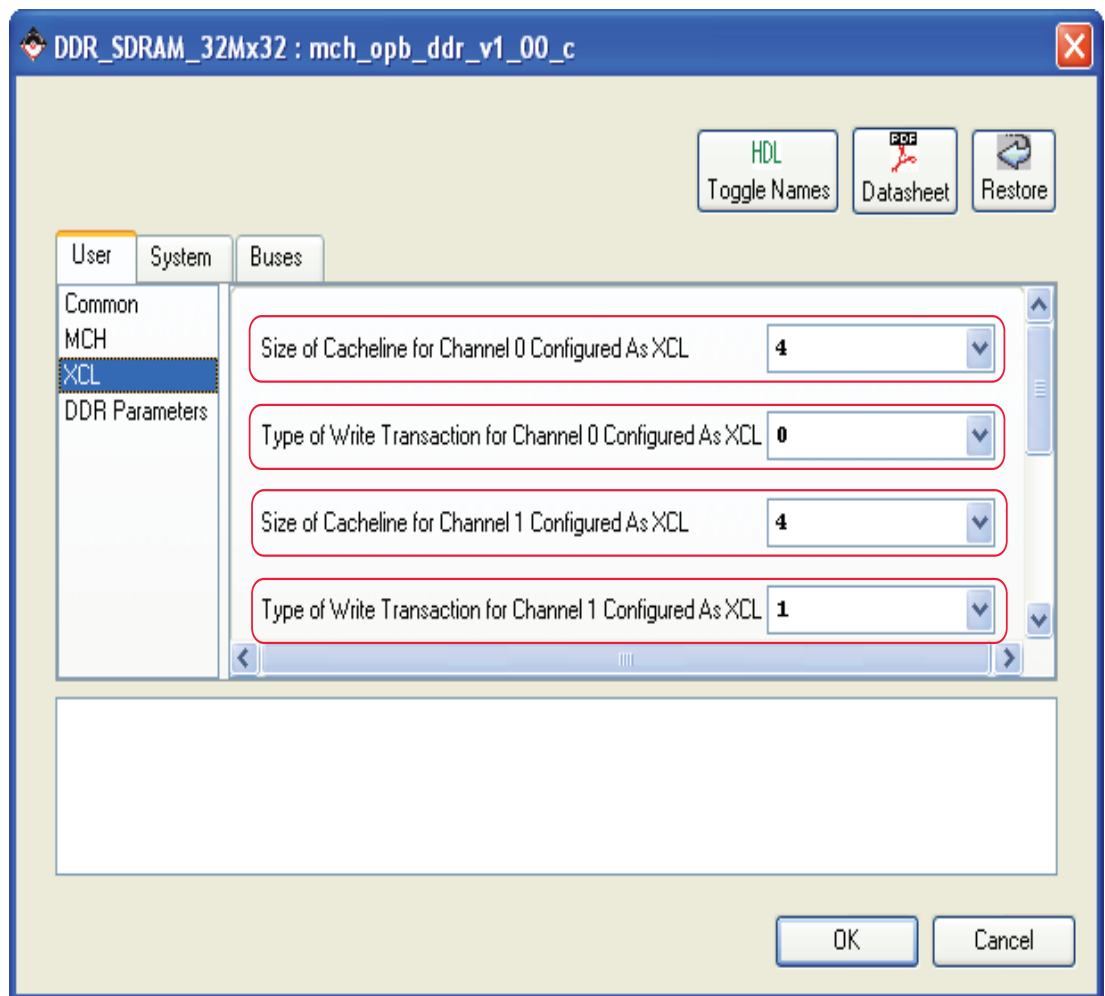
DDR_SDRAM_32Mx32 : mch_opb_ddr_v1_00_c

HDL
Toggle Names

PDF
Datasheet

Restore

User
System
Buses

Common
MCH
XCL
DDR Parameters

Size of Cacheline for Channel 0 Configured As XCL
4

Type of Write Transaction for Channel 0 Configured As XCL
0

Size of Cacheline for Channel 1 Configured As XCL
4

Type of Write Transaction for Channel 1 Configured As XCL
1

OK
Cancel